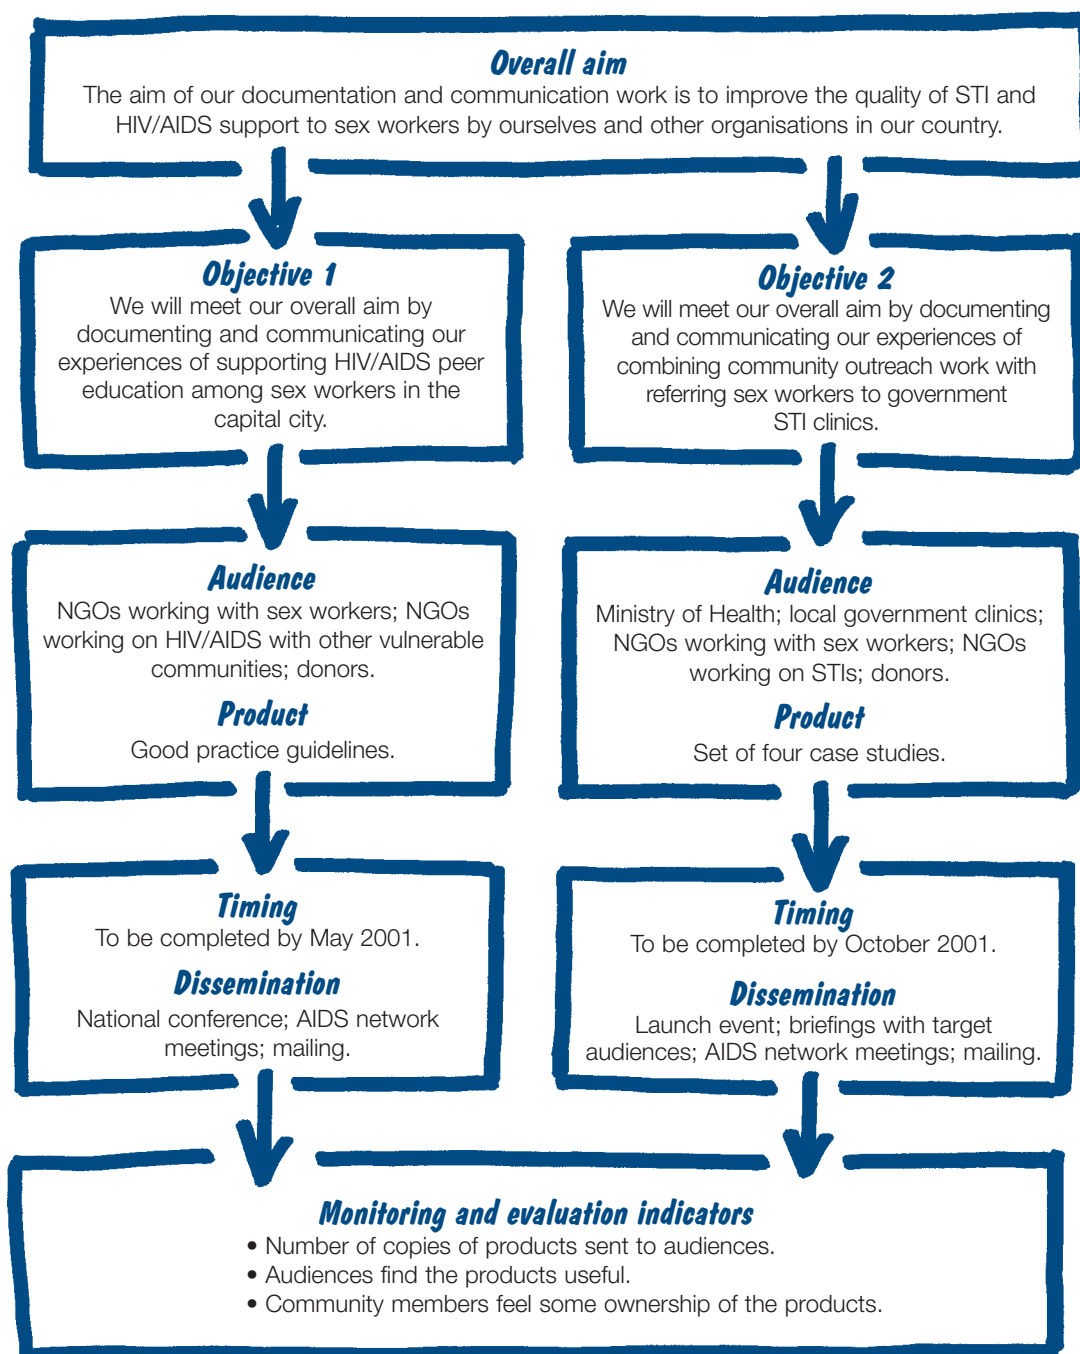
Overall aim
The aim of our documentation and communication work is to improve the quality of STI and HIV/AIDS support to sex workers by ourselves and other organisations in our country.

Objective 1
We will meet our overall aim by documenting and communicating our experiences of supporting HIV/AIDS peer education among sex workers in the capital city.

Audience
NGOs working with sex workers; NGOs working on HIV/AIDS with other vulnerable communities; donors.

Product
Good practice guidelines.

Timing
To be completed by May 2001.

Dissemination
National conference; AIDS network meetings; mailing.

Objective 2
We will meet our overall aim by documenting and communicating our experiences of combining community outreach work with referring sex workers to government STI clinics.

Audience
Ministry of Health; local government clinics; NGOs working with sex workers; NGOs working on STIs; donors.

Product
Set of four case studies.

Timing
To be completed by October 2001.

Dissemination
Launch event; briefings with target audiences; AIDS network meetings; mailing.

Monitoring and evaluation indicators
• Number of copies of products sent to audiences.
• Audiences find the products useful.
• Community members feel some ownership of the products.